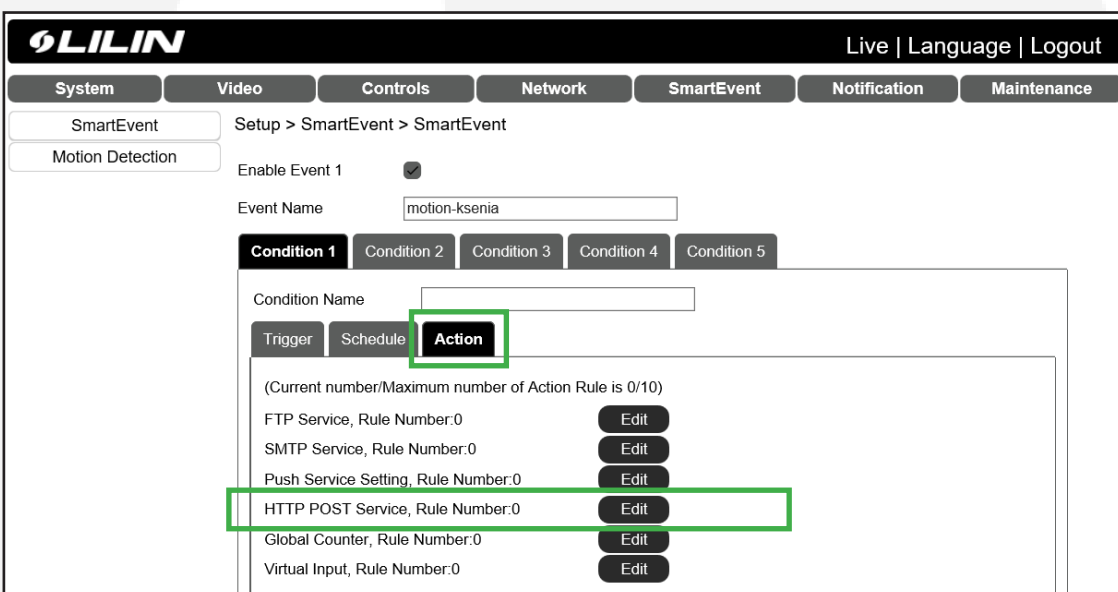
LILIN

Live | Language | Logout

System
Video
Controls
Network
SmartEvent
Notification
Maintenance

SmartEvent
Motion Detection

Setup > SmartEvent > SmartEvent

Enable Event 1

Event Name motion-ksenia

Condition 1
Condition 2
Condition 3
Condition 4
Condition 5

Condition Name

Trigger
Schedule
Action

(Current number/Maximum number of Action Rule is 0/10)

FTP Service, Rule Number:0 Edit

SMTP Service, Rule Number:0 Edit

Push Service Setting, Rule Number:0 Edit

HTTP POST Service, Rule Number:0 Edit

Global Counter, Rule Number:0 Edit

Virtual Input, Rule Number:0 Edit